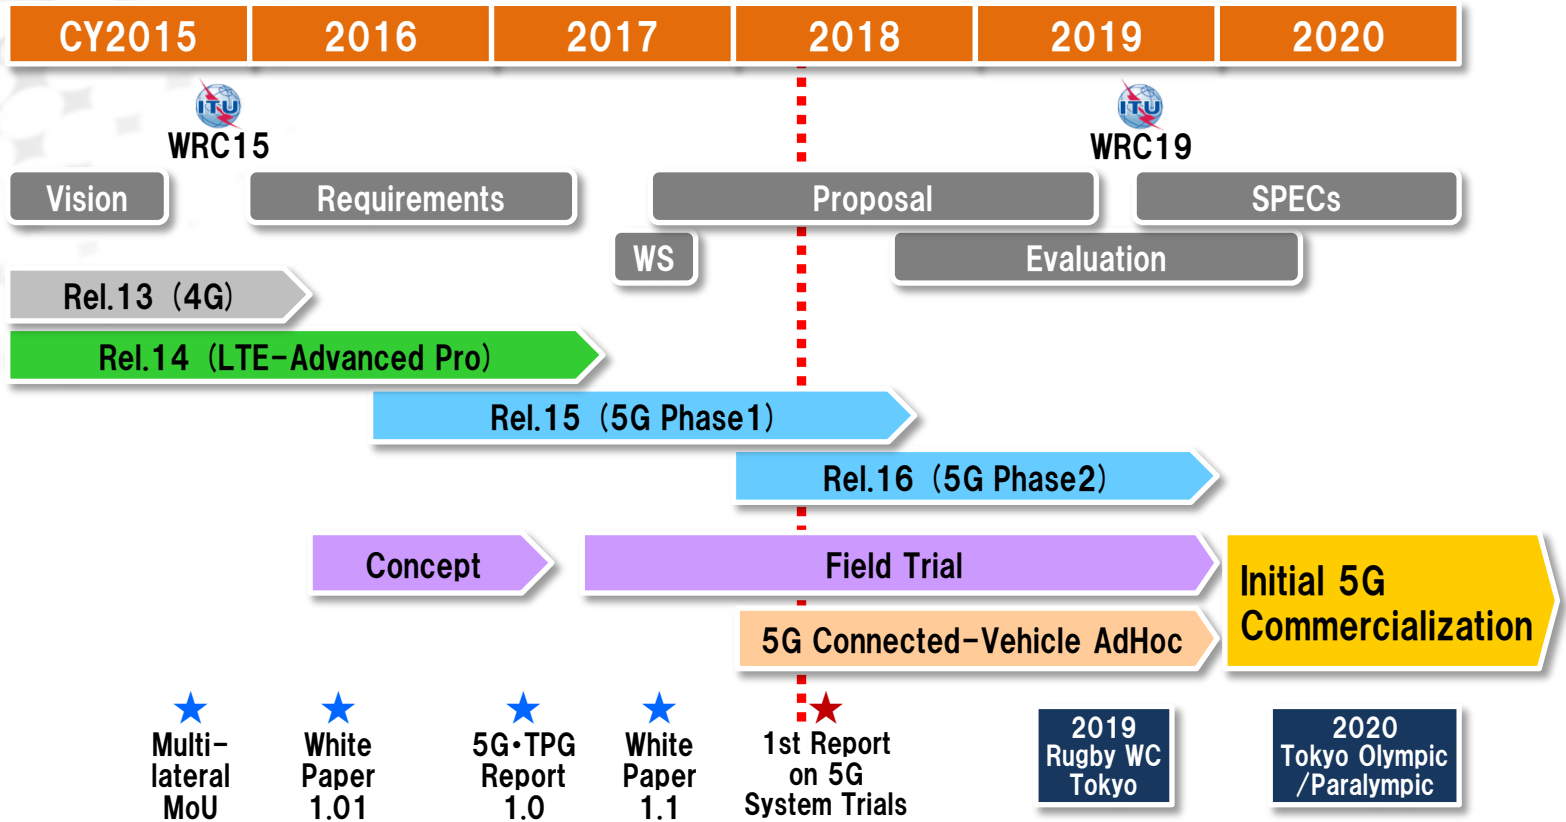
| CY2015 | 2016 | 2017 | 2018 | 2019 | 2020 |
|---|---|---|---|---|---|

ITU
WRC15

ITU
WRC19

Vision

Requirements

Proposal

SPECs

WS

Evaluation

Rel.13（4G）

Rel.14（LTE-Advanced Pro）

Rel.15（5G Phase1）

Rel.16（5G Phase2）

Concept

Field Trial

Initial 5G Commercialization

5G Connected-Vehicle AdHoc

Multi-lateral MoU

White Paper 1.01

5G・TPG Report 1.0

White Paper 1.1

1st Report on 5G System Trials

2019 Rugby WC Tokyo

2020 Tokyo Olympic /Paralympic